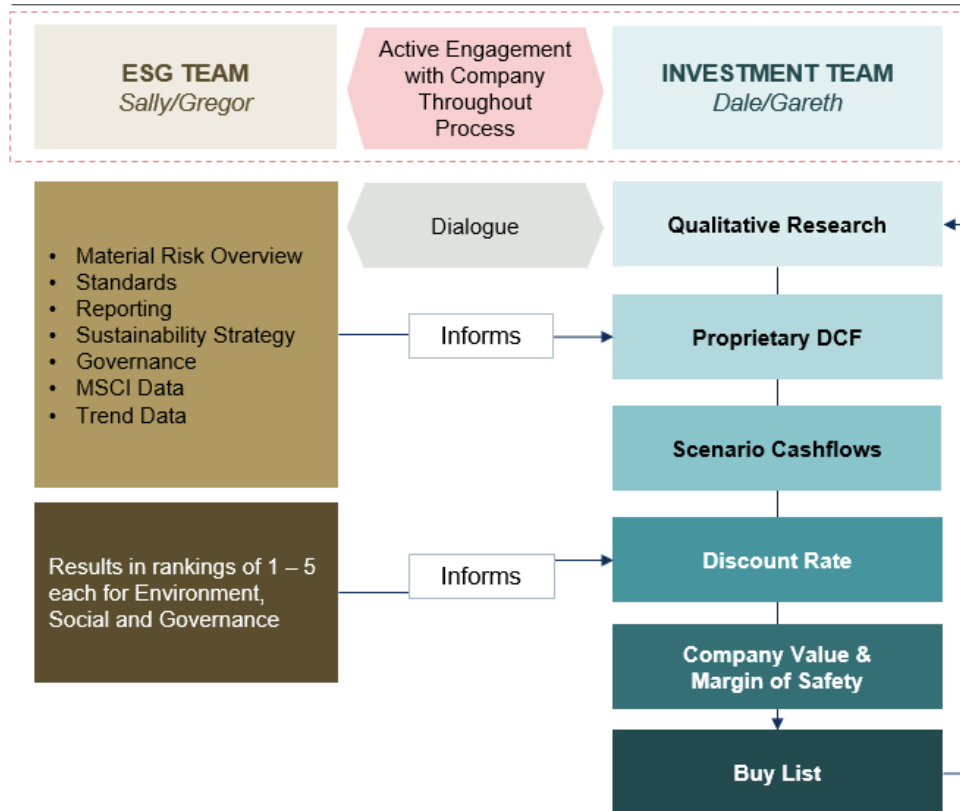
ESG TEAM
Sally/Gregor

Active Engagement with Company Throughout Process

INVESTMENT TEAM
Dale/Gareth

Dialogue

- Material Risk Overview
- Standards
- Reporting
- Sustainability Strategy
- Governance
- MSCI Data
- Trend Data

Informs

Results in rankings of 1 – 5 each for Environment, Social and Governance

Informs

Qualitative Research

Proprietary DCF

Scenario Cashflows

Discount Rate

Company Value & Margin of Safety

Buy List